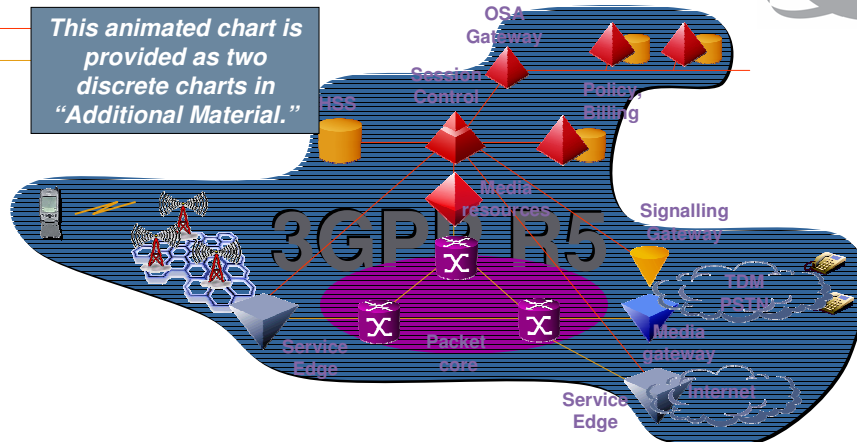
This animated chart is provided as two discrete charts in “Additional Material.”

OSA Gateway

Session Control

Policy, Billing

HSS

Media resources

3GPP R5

Signalling Gateway

TDM PSTN

Media gateway

Packet core

Service Edge

Service Edge

Internet